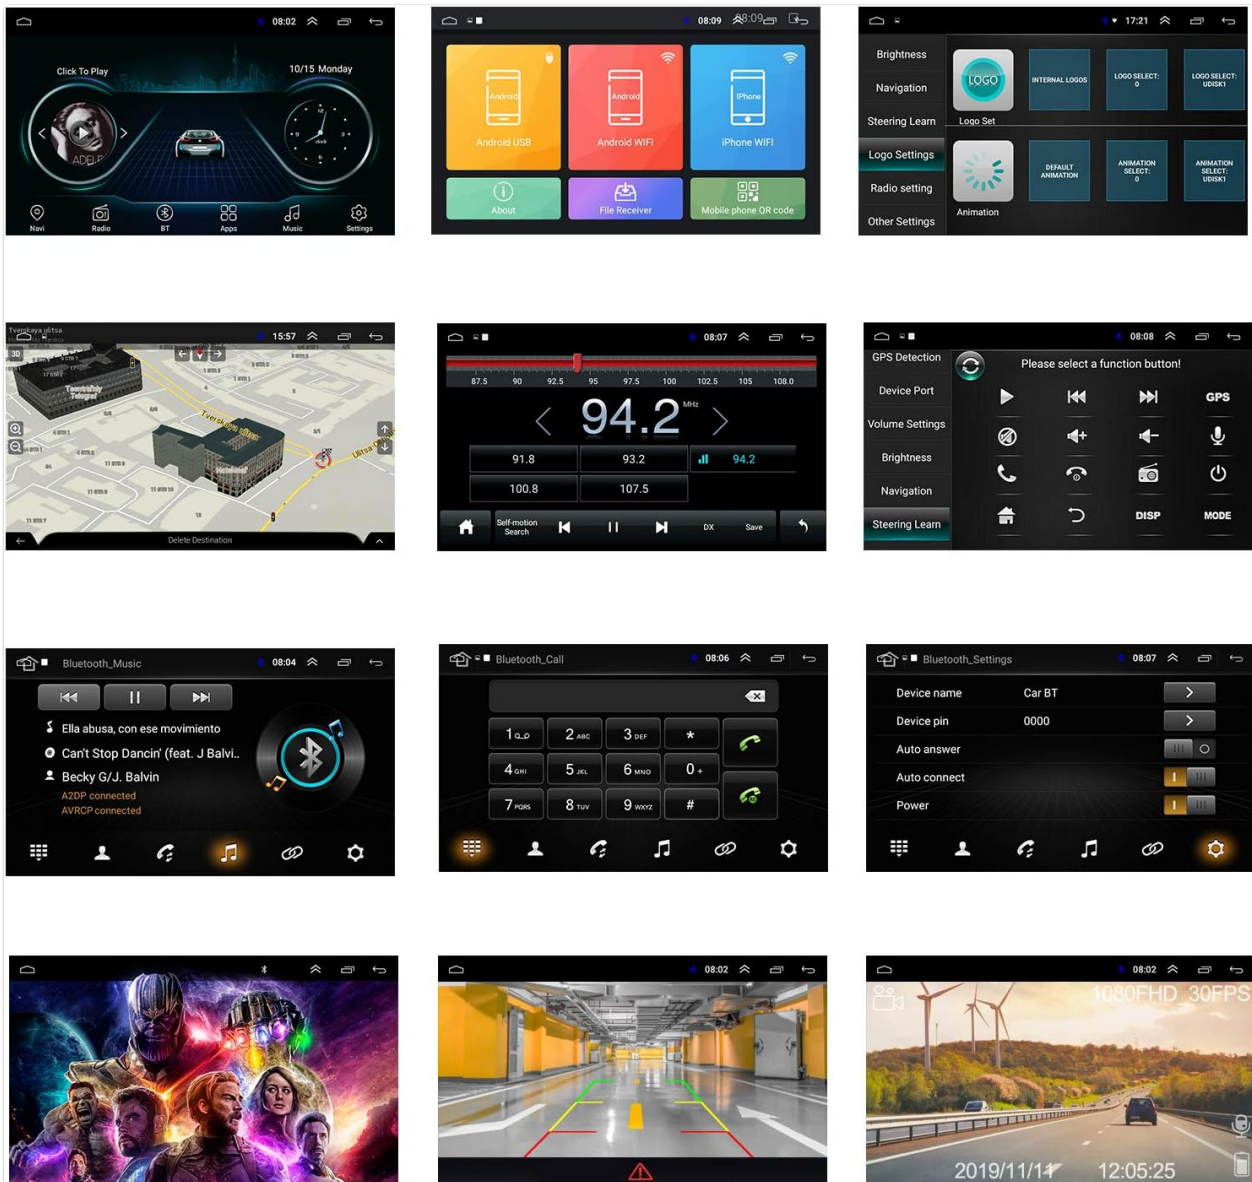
08:02

Click To Play

10/15 Monday

ADELE

Navi Radio BT Apps Music Settings

08:09 08:09

Android

Android USB

Android

Android WIFI

iPhone

iPhone WIFI

About

File Receiver

Mobile phone QR code

17:21

Brightness

Navigation

Steering Learn

Logo Settings

Radio setting

Other Settings

LOGO

Logo Set

INTERNAL LOGOS

LOGO SELECT: 0

LOGO SELECT: UDISK1

DEFAULT ANIMATION

ANIMATION SELECT: 0

ANIMATION SELECT: UDISK1

Animation

Tverskaya ulitsa

15:57

Tverskaya ulitsa

Delete Destination

08:07

87.5 90 92.5 95 97.5 100 102.5 105 108.0

94.2 MHz

91.8 93.2 94.2

100.8 107.5

Self-motion Search

DX Save

08:08

GPS Detection

Device Port

Volume Settings

Brightness

Navigation

Steering Learn

Please select a function button!

GPS

DISP MODE

Bluetooth_Music 08:04

Ella abusa, con ese movimiento

Can't Stop Dancin' (feat. J Balvi..

Becky G/J. Balvin

A2DP connected

AVRCP connected

Bluetooth_Call 08:06

1 2 ABC 3 DEF *

4 GHI 5 JKL 6 MNO 0 +

7 PQRS 8 TUV 9 WXYZ #

Bluetooth_Settings 08:07

Device name Car BT

Device pin 0000

Auto answer

Auto connect

Power

08:02

08:02

1080FHD 30FPS

2019/11/14 12:05:25